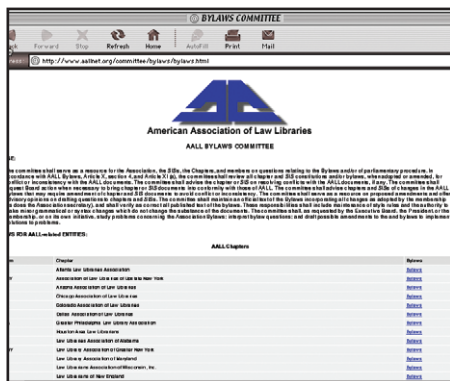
BYLAWS COMMITTEE

Forward Stop Refresh Home AutoFill Print Mail

http://www.aallnet.org/committee/bylaws/bylaws.html

American Association of Law Libraries

AALL BYLAWS COMMITTEE

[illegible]

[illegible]

AALL Chapters

| | Chapter | Bylaws |
|---|---|---|
| | Atlantic Law Libraries Association | Bylaws |
| | Association of Law Libraries of Upstate New York | Bylaws |
| | Arizona Association of Law Libraries | Bylaws |
| | Chicago Association of Law Libraries | Bylaws |
| | Colorado Association of Law Libraries | Bylaws |
| | Dallas Association of Law Librarians | Bylaws |
| | Greater Philadelphia Law Library Association | Bylaws |
| | Houston Area Law Librarians | Bylaws |
| | Law Librarians Association of Alabama | Bylaws |
| | Law Library Association of Greater New York | Bylaws |
| | Law Library Association of Maryland | Bylaws |
| | Law Librarians Association of Wisconsin, Inc. | Bylaws |
| | Law Librarians of New England | Bylaws |